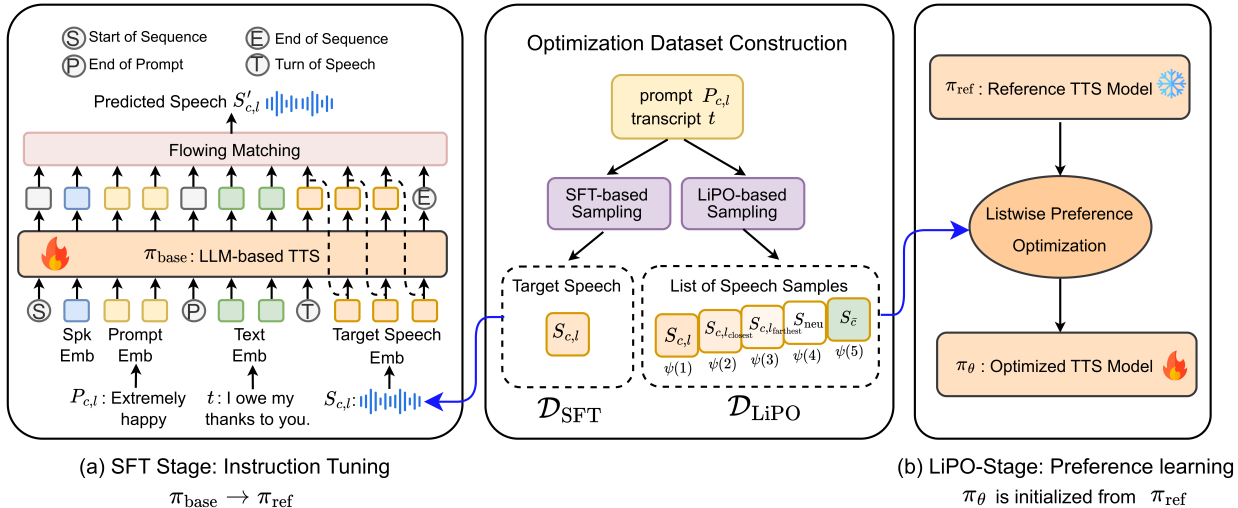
S Start of Sequence
E End of Sequence
P End of Prompt
T Turn of Speech

Predicted Speech $S'_{c,l}$

Flowing Matching

E

$\pi_{\text{base}}$ : LLM-based TTS

S P T

Spk Emb
Prompt Emb
Text Emb
Target Speech Emb

$P_{c,l}$ : Extremely happy
$t$ : I owe my thanks to you.
$S_{c,l}$:

Optimization Dataset Construction

prompt $P_{c,l}$
transcript $t$

SFT-based Sampling
LiPO-based Sampling

Target Speech
$S_{c,l}$
$\mathcal{D}_{\text{SFT}}$

List of Speech Samples
$S_{c,l}$ $\psi(1)$
$S_{c,l_{\text{closest}}}$ $\psi(2)$
$S_{c,l_{\text{farthest}}}$ $\psi(3)$
$S_{\text{neu}}$ $\psi(4)$
$S_{\bar{c}}$ $\psi(5)$
$\mathcal{D}_{\text{LiPO}}$

$\pi_{\text{ref}}$ : Reference TTS Model

Listwise Preference Optimization

$\pi_{\theta}$ : Optimized TTS Model

(a) SFT Stage: Instruction Tuning
$\pi_{\text{base}} \rightarrow \pi_{\text{ref}}$

(b) LiPO-Stage: Preference learning
$\pi_{\theta}$ is initialized from $\pi_{\text{ref}}$